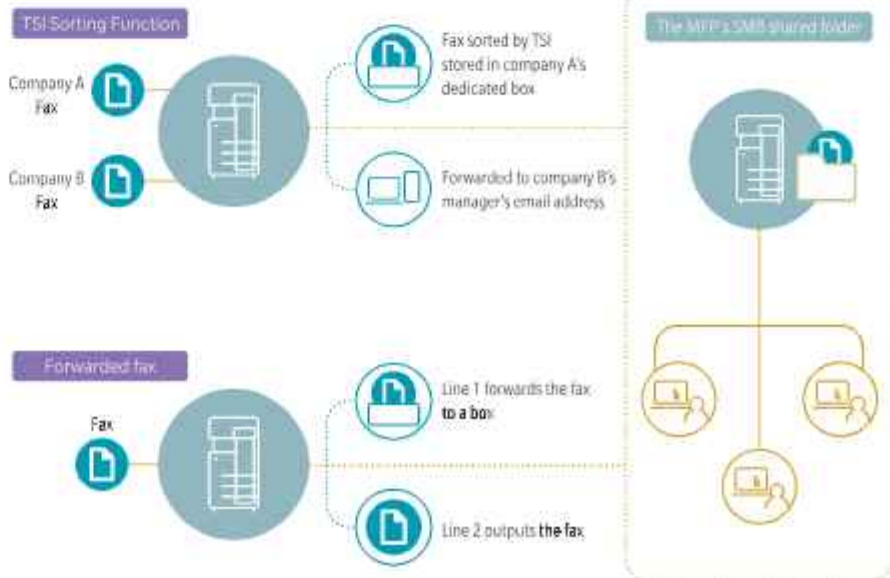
TSI Sorting Function

Company A Fax

Company B Fax

Fax sorted by TSI stored in company A's dedicated box

Forwarded to company B's manager's email address

The MFP's SMB shared folder

Forwarded fax

Fax

Line 1 forwards the fax to a box

Line 2 outputs the fax